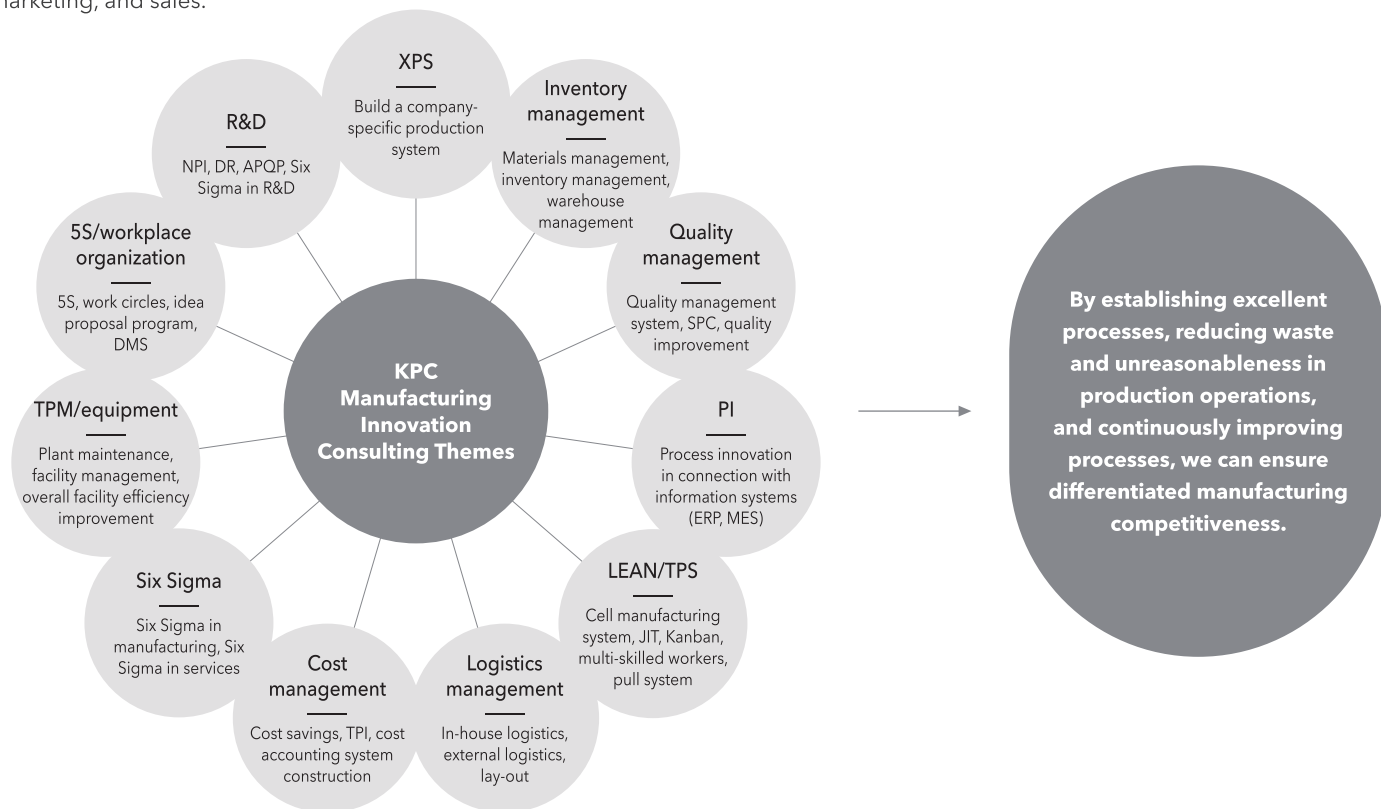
narketing, and sales.

XPS

Build a company-specific production system

Inventory management

Materials management, inventory management, warehouse management

Quality management

Quality management system, SPC, quality improvement

PI

Process innovation in connection with information systems (ERP, MES)

LEAN/TPS

Cell manufacturing system, JIT, Kanban, multi-skilled workers, pull system

Logistics management

In-house logistics, external logistics, lay-out

Cost management

Cost savings, TPI, cost accounting system construction

Six Sigma

Six Sigma in manufacturing, Six Sigma in services

TPM/equipment

Plant maintenance, facility management, overall facility efficiency improvement

5S/workplace organization

5S, work circles, idea proposal program, DMS

R&D

NPI, DR, APQP, Six Sigma in R&D

KPC Manufacturing Innovation Consulting Themes

By establishing excellent processes, reducing waste and unreasonableness in production operations, and continuously improving processes, we can ensure differentiated manufacturing competitiveness.